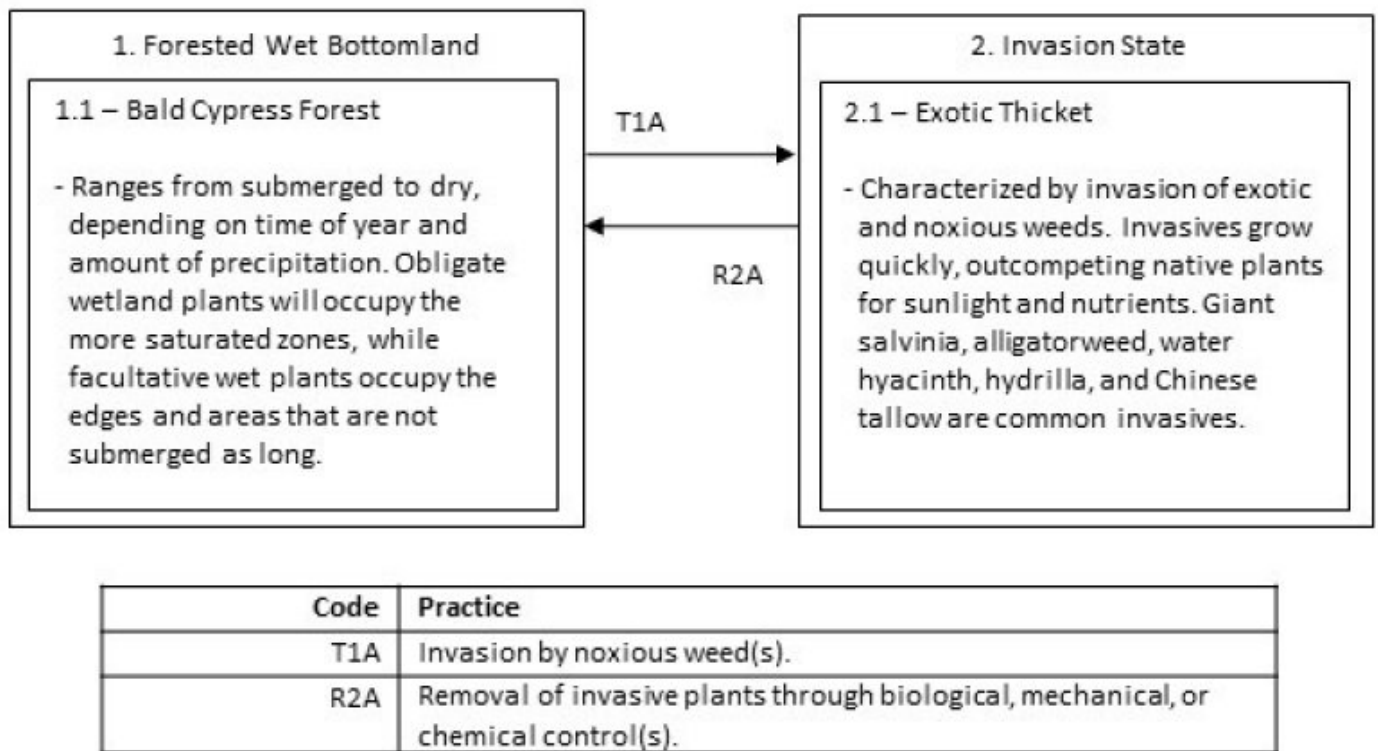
1. Forested Wet Bottomland

1.1 – Bald Cypress Forest

- Ranges from submerged to dry, depending on time of year and amount of precipitation. Obligate wetland plants will occupy the more saturated zones, while facultative wet plants occupy the edges and areas that are not submerged as long.

T1A

R2A

2. Invasion State

2.1 – Exotic Thicket

- Characterized by invasion of exotic and noxious weeds. Invasives grow quickly, outcompeting native plants for sunlight and nutrients. Giant salvinia, alligatorweed, water hyacinth, hydrilla, and Chinese tallow are common invasives.

| Code | Practice |
|---|---|
| T1A | Invasion by noxious weed(s). |
| R2A | Removal of invasive plants through biological, mechanical, or chemical control(s). |